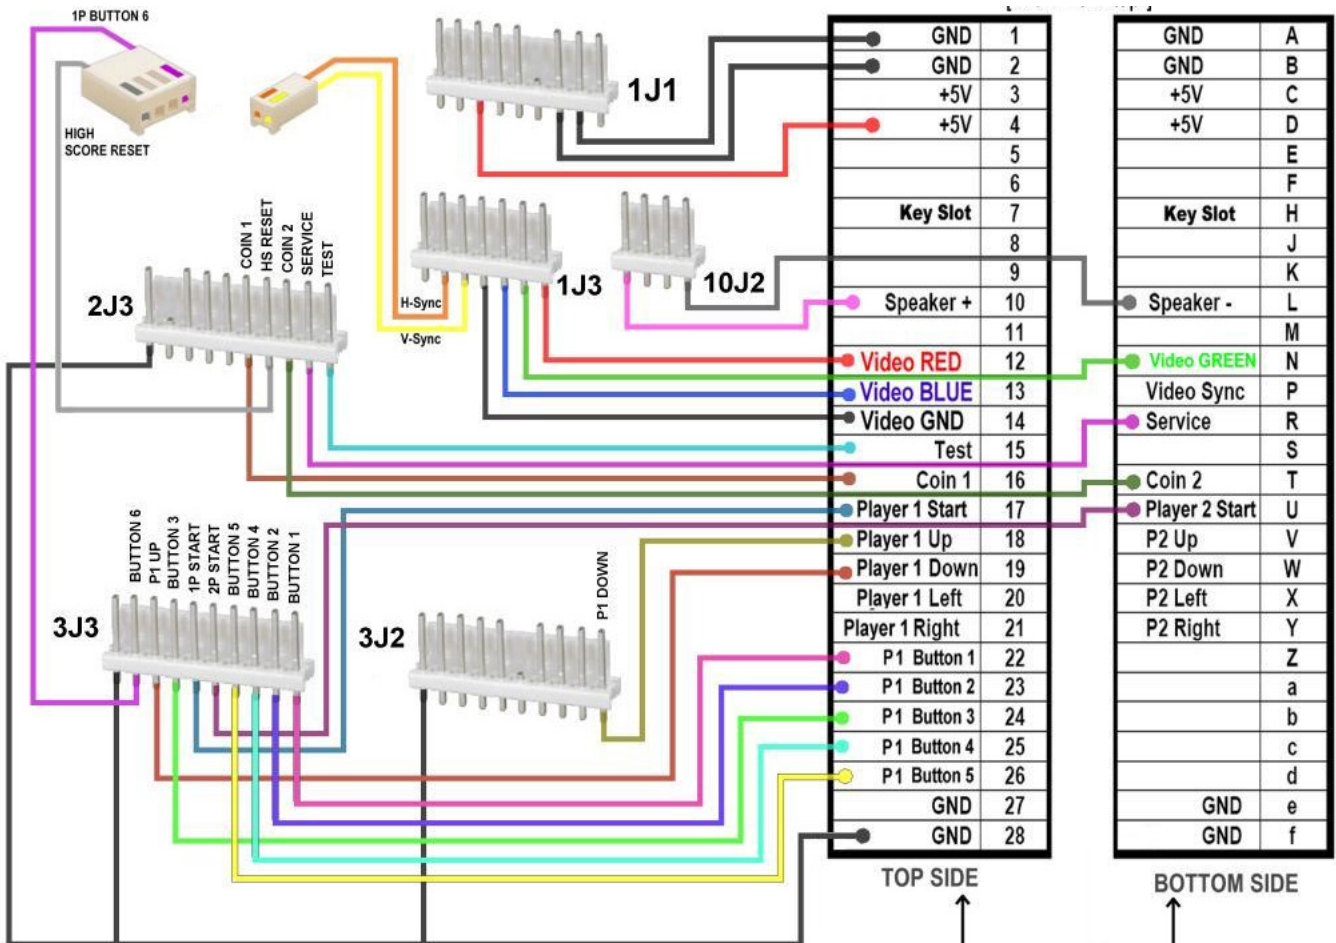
1P BUTTON 6

HIGH SCORE RESET

1J1

COIN 1
HS RESET
COIN 2
SERVICE
TEST

2J3

H-Sync
V-Sync

1J3

10J2

BUTTON 6
P1 UP
BUTTON 3
1P START
2P START
BUTTON 5
BUTTON 4
BUTTON 2
BUTTON 1

3J3

3J2

P1 DOWN

| | |
|---|---|
| GND | 1 |
| GND | 2 |
| +5V | 3 |
| +5V | 4 |
| | 5 |
| | 6 |
| Key Slot | 7 |
| | 8 |
| | 9 |
| Speaker + | 10 |
| | 11 |
| Video RED | 12 |
| Video BLUE | 13 |
| Video GND | 14 |
| Test | 15 |
| Coin 1 | 16 |
| Player 1 Start | 17 |
| Player 1 Up | 18 |
| Player 1 Down | 19 |
| Player 1 Left | 20 |
| Player 1 Right | 21 |
| P1 Button 1 | 22 |
| P1 Button 2 | 23 |
| P1 Button 3 | 24 |
| P1 Button 4 | 25 |
| P1 Button 5 | 26 |
| GND | 27 |
| GND | 28 |

TOP SIDE

| | |
|---|---|
| GND | A |
| GND | B |
| +5V | C |
| +5V | D |
| | E |
| | F |
| Key Slot | H |
| | J |
| | K |
| Speaker - | L |
| | M |
| Video GREEN | N |
| Video Sync | P |
| Service | R |
| | S |
| Coin 2 | T |
| Player 2 Start | U |
| P2 Up | V |
| P2 Down | W |
| P2 Left | X |
| P2 Right | Y |
| | Z |
| | a |
| | b |
| | c |
| | d |
| GND | e |
| GND | f |

BOTTOM SIDE